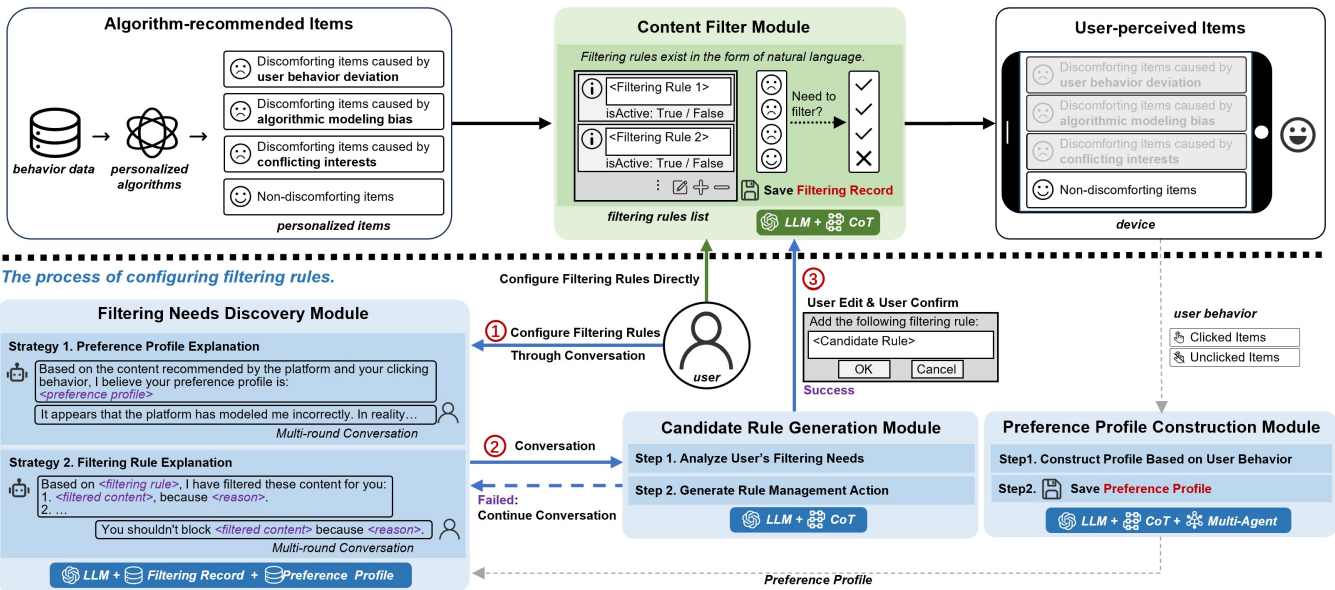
Algorithm-recommended Items

behavior data → personalized algorithms →

Discomforting items caused by **user behavior deviation**

Discomforting items caused by **algorithmic modeling bias**

Discomforting items caused by **conflicting interests**

Non-discomforting items

personalized items

Content Filter Module

Filtering rules exist in the form of natural language.

<Filtering Rule 1>
isActive: True / False

<Filtering Rule 2>
isActive: True / False

Need to filter?

Save Filtering Record

filtering rules list

LLM + CoT

User-perceived Items

Discomforting items caused by user behavior deviation

Discomforting items caused by algorithmic modeling bias

Discomforting items caused by conflicting interests

Non-discomforting items

device

The process of configuring filtering rules.

Configure Filtering Rules Directly

Filtering Needs Discovery Module

Strategy 1. Preference Profile Explanation

Based on the content recommended by the platform and your clicking behavior, I believe your preference profile is: <preference profile>

It appears that the platform has modeled me incorrectly. In reality…

Multi-round Conversation

Strategy 2. Filtering Rule Explanation

Based on <filtering rule>, I have filtered these content for you:
1. <filtered content>, because <reason>.
2. …

You shouldn't block <filtered content> because <reason>.

Multi-round Conversation

LLM + Filtering Record + Preference Profile

① Configure Filtering Rules Through Conversation

user

② Conversation

Failed: Continue Conversation

③ User Edit & User Confirm

Add the following filtering rule:
<Candidate Rule>
OK Cancel

Success

Candidate Rule Generation Module

Step 1. Analyze User's Filtering Needs

Step 2. Generate Rule Management Action

LLM + CoT

user behavior

Clicked Items

Unclicked Items

Preference Profile Construction Module

Step1. Construct Profile Based on User Behavior

Step2. Save Preference Profile

LLM + CoT + Multi-Agent

Preference Profile